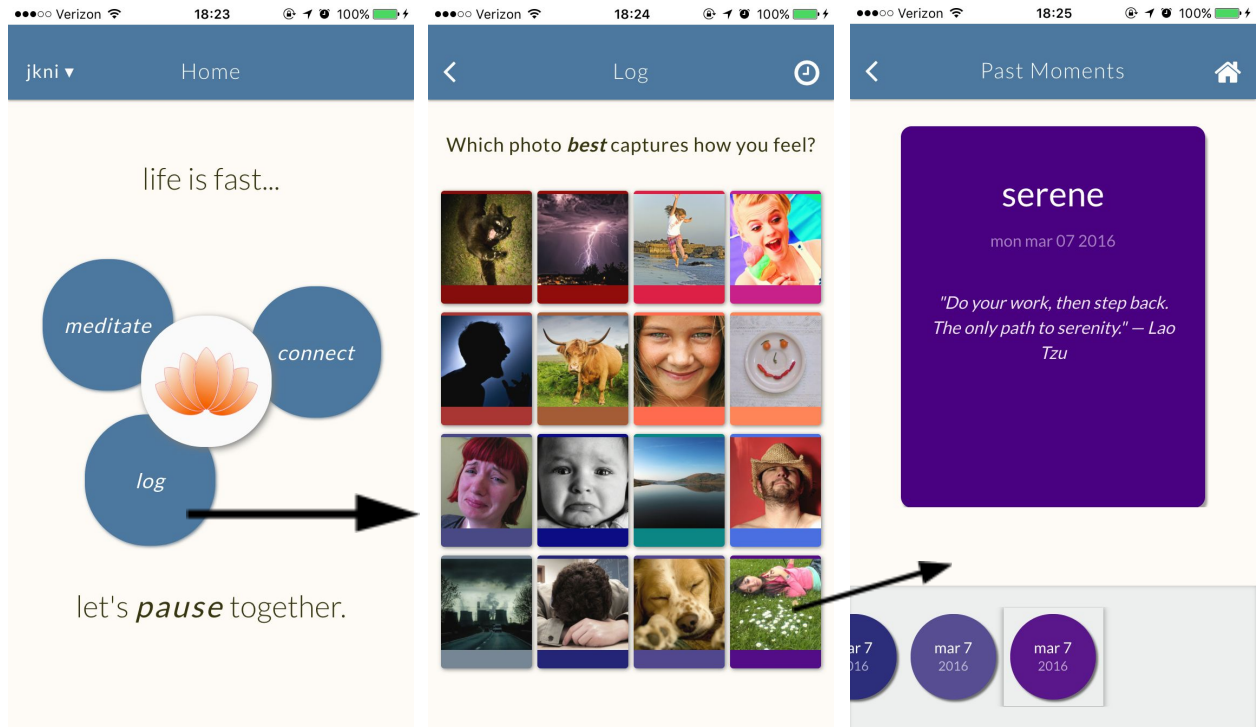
●●●○○ Verizon 18:23 100%

jkni ▾ Home

life is fast...

meditate

connect

log

let's *pause* together.

●●●○○ Verizon 18:24 100%

Log

Which photo ***best*** captures how you feel?

●●●○○ Verizon 18:25 100%

Past Moments

serene

mon mar 07 2016

"Do your work, then step back. The only path to serenity." — Lao Tzu

ar 7
016

mar 7
2016

mar 7
2016